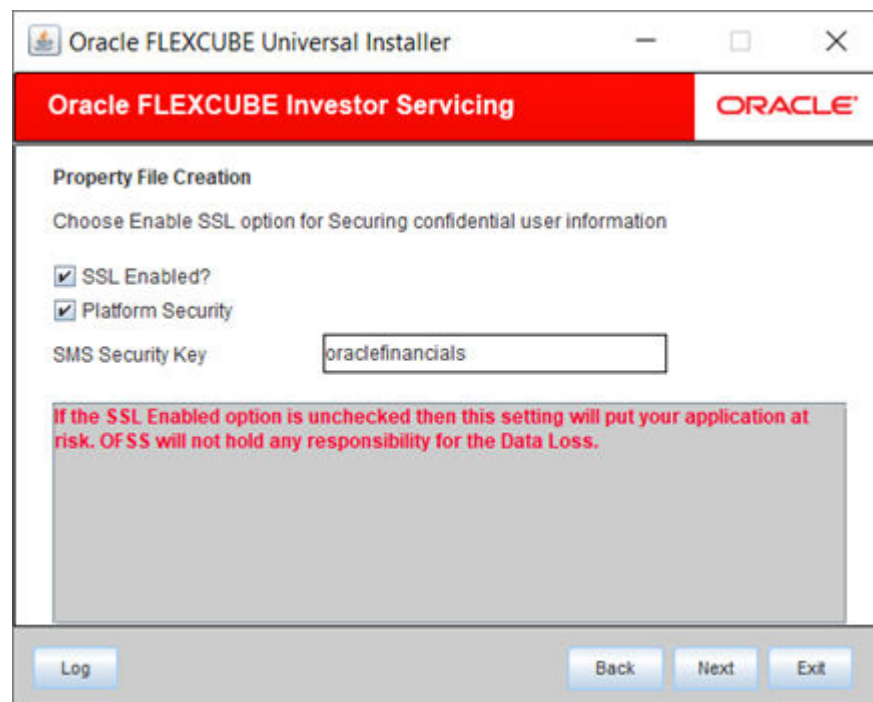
Oracle FLEXCUBE Universal Installer

Oracle FLEXCUBE Investor Servicing

ORACLE

Property File Creation

Choose Enable SSL option for Securing confidential user information

SSL Enabled?

Platform Security

SMS Security Key

oraclefinancials

If the SSL Enabled option is unchecked then this setting will put your application at risk. OFSS will not hold any responsibility for the Data Loss.

Log

Back

Next

Exit